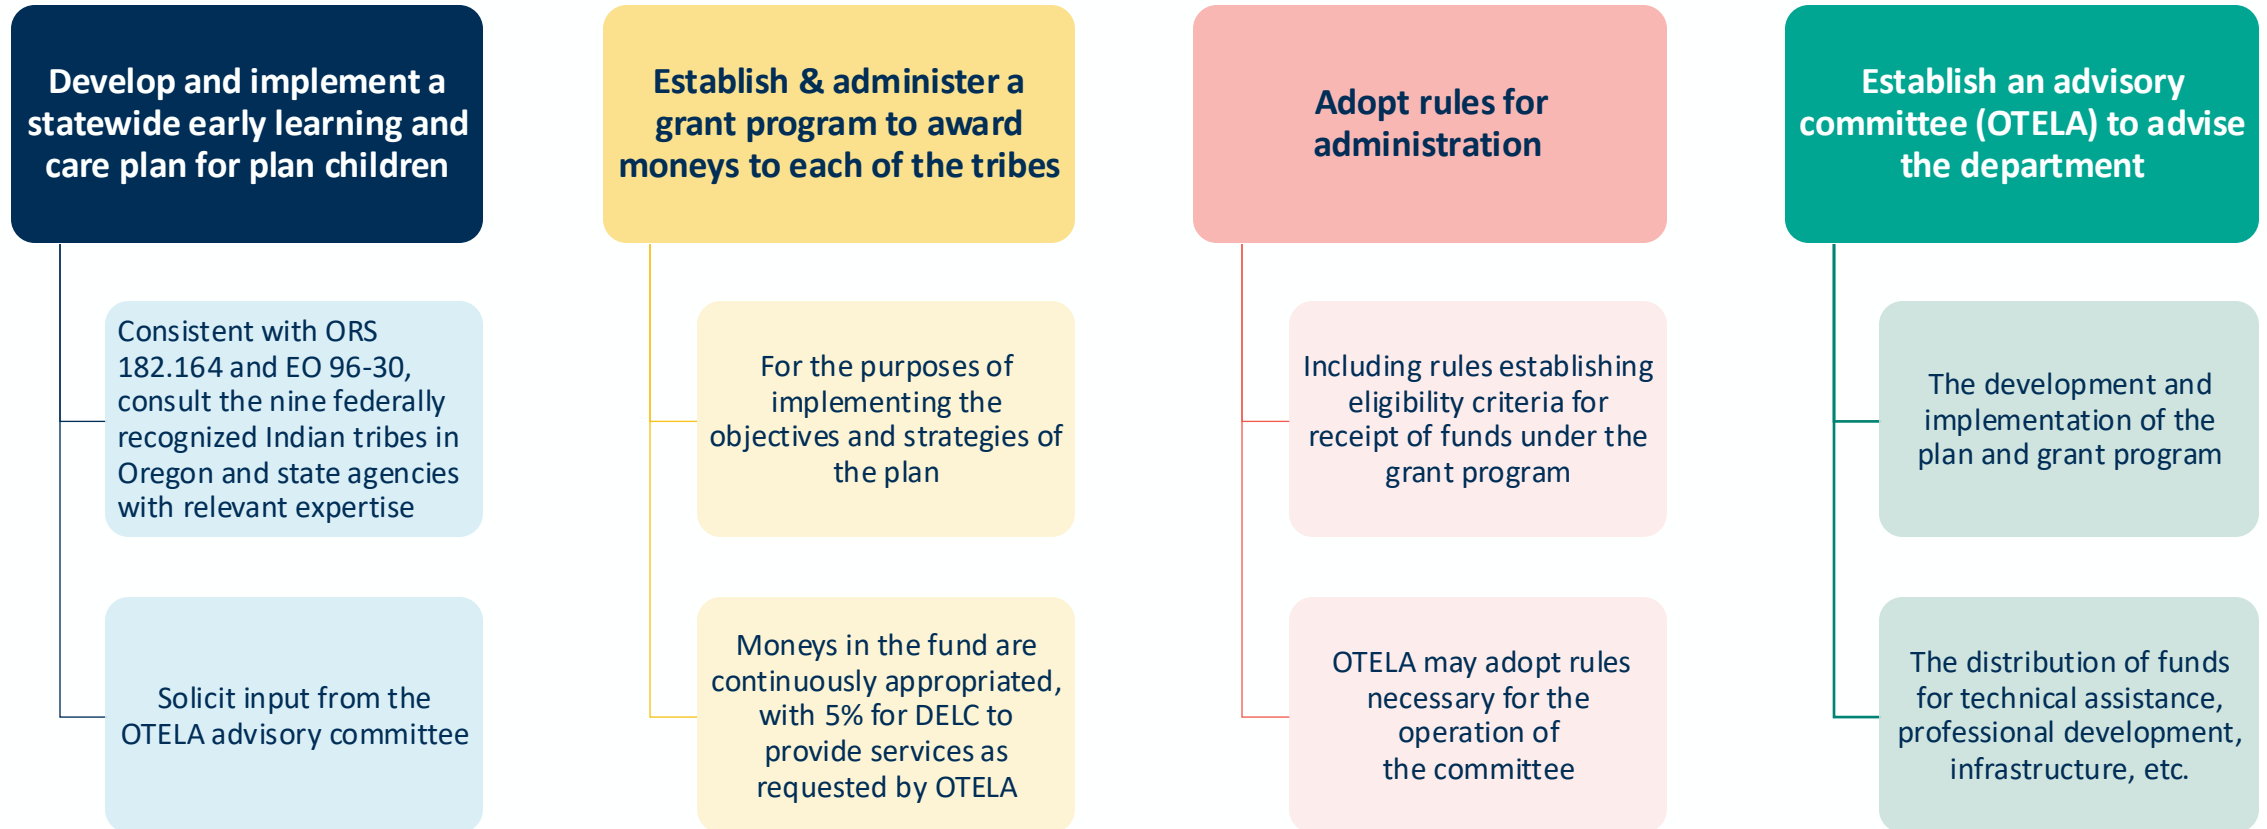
Develop and implement a statewide early learning and care plan for plan children

Consistent with ORS 182.164 and EO 96-30, consult the nine federally recognized Indian tribes in Oregon and state agencies with relevant expertise

Solicit input from the OTELA advisory committee

Establish & administer a grant program to award moneys to each of the tribes

For the purposes of implementing the objectives and strategies of the plan

Moneys in the fund are continuously appropriated, with 5% for DELC to provide services as requested by OTELA

Adopt rules for administration

Including rules establishing eligibility criteria for receipt of funds under the grant program

OTELA may adopt rules necessary for the operation of the committee

Establish an advisory committee (OTELA) to advise the department

The development and implementation of the plan and grant program

The distribution of funds for technical assistance, professional development, infrastructure, etc.